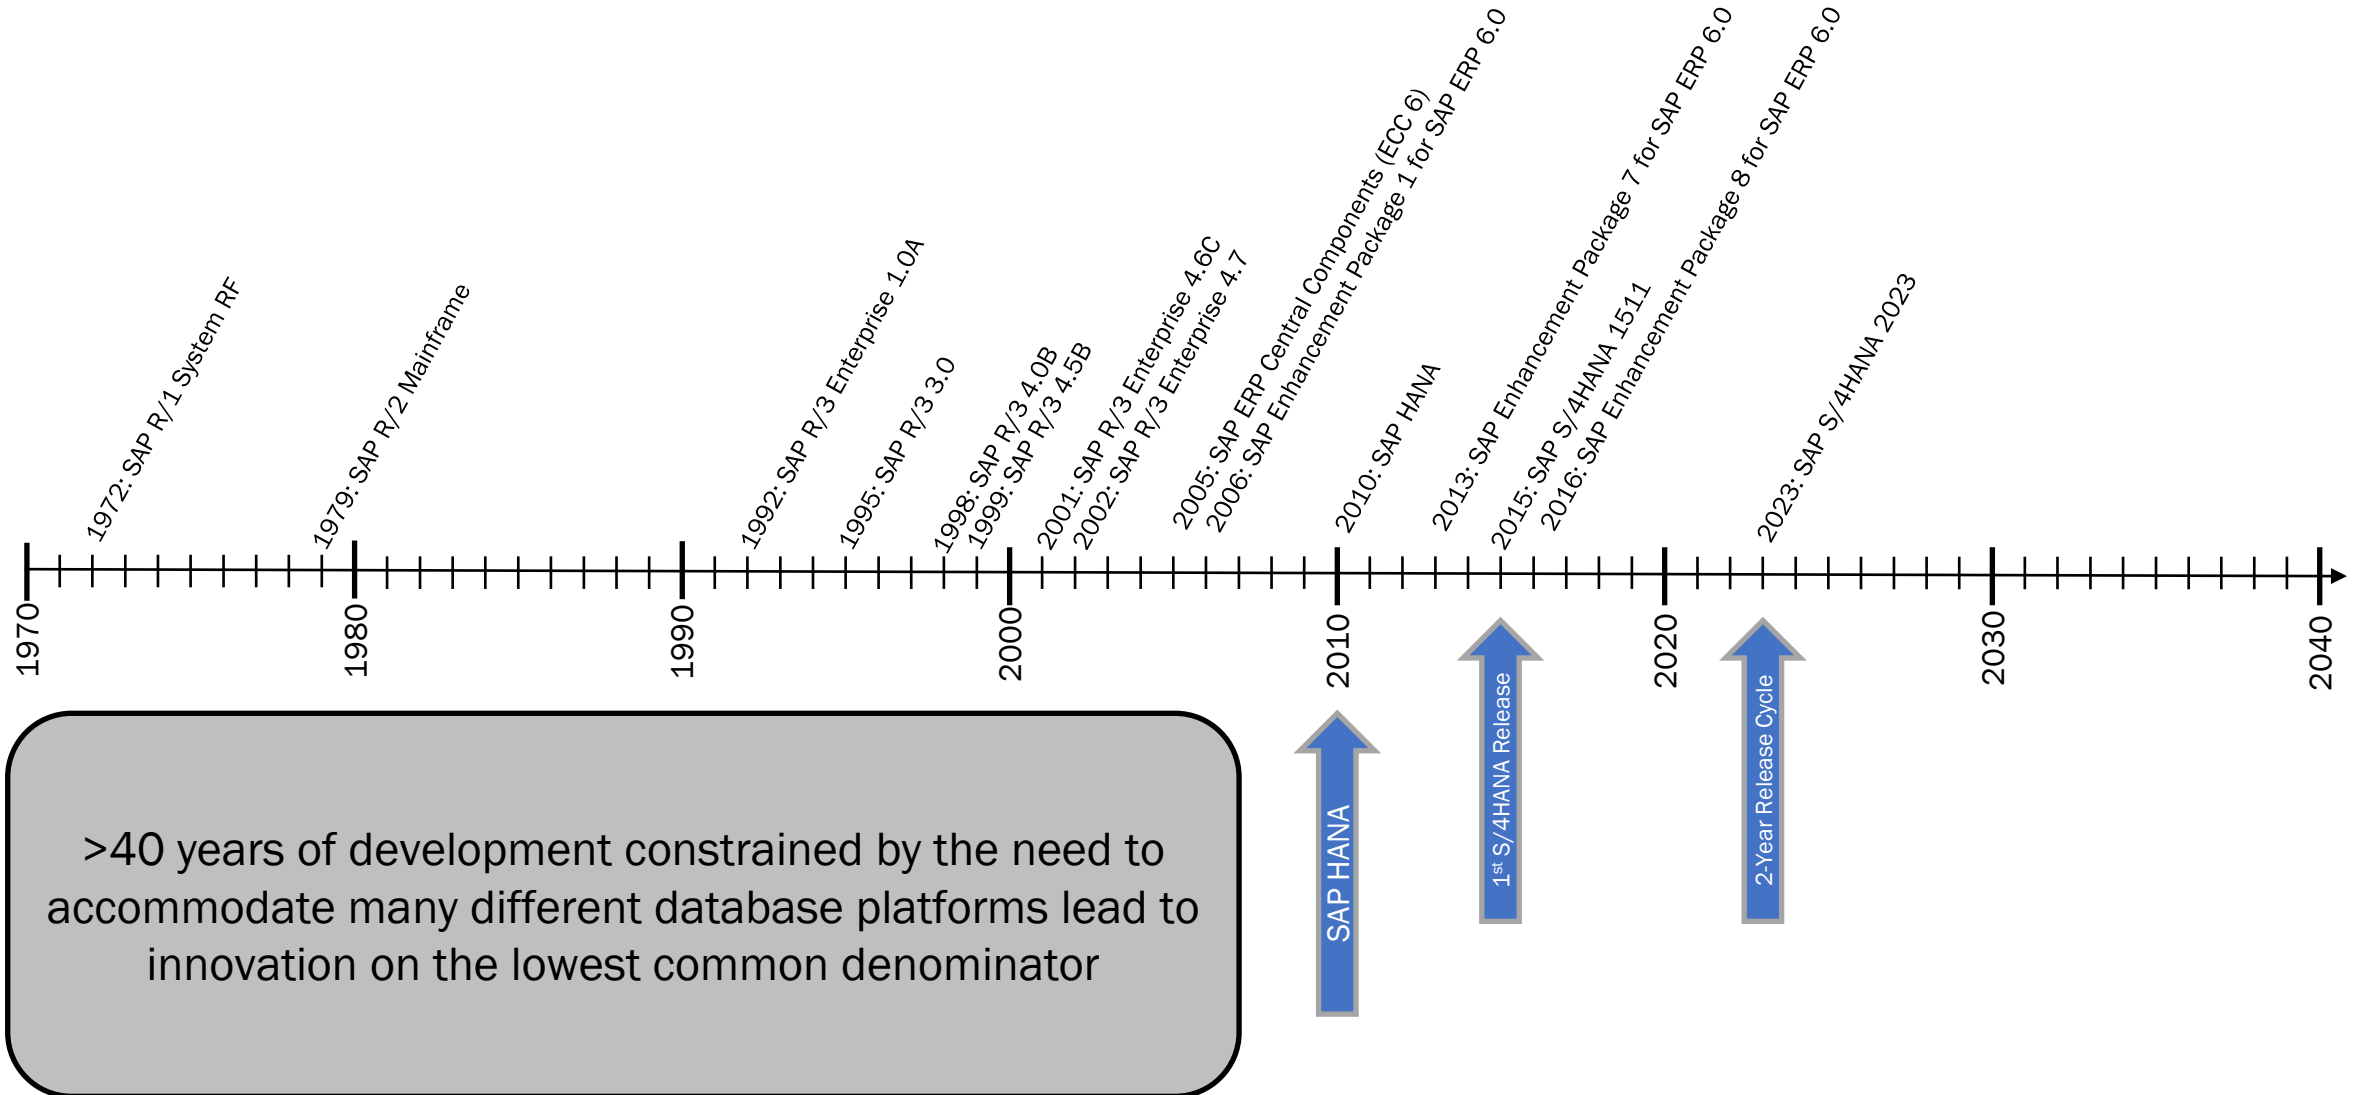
1972: SAP R/1 System RF
1979: SAP R/2 Mainframe
1992: SAP R/3 Enterprise 1.0A
1995: SAP R/3 3.0
1998: SAP R/3 4.0B
1999: SAP R/3 4.5B
2001: SAP R/3 Enterprise 4.6C
2002: SAP R/3 Enterprise 4.7
2005: SAP ERP Central Components (ECC 6)
2006: SAP Enhancement Package 1 for SAP ERP 6.0
2010: SAP HANA
2013: SAP Enhancement Package 7 for SAP ERP 6.0
2015: SAP S/4HANA 1511
2016: SAP Enhancement Package 8 for SAP ERP 6.0
2023: SAP S/4HANA 2023

1970
1980
1990
2000
2010
2020
2030
2040

>40 years of development constrained by the need to accommodate many different database platforms lead to innovation on the lowest common denominator

SAP HANA

1$^{st}$ S/4HANA Release

2-Year Release Cycle